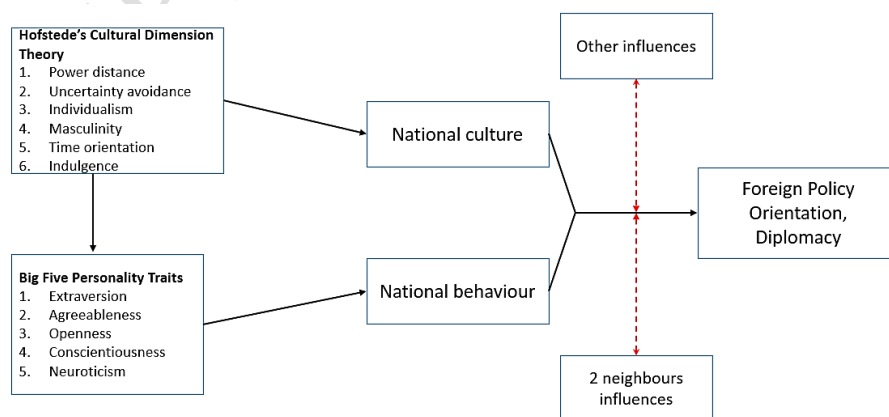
Hofstede's Cultural Dimension Theory
1. Power distance
2. Uncertainty avoidance
3. Individualism
4. Masculinity
5. Time orientation
6. Indulgence

Big Five Personality Traits
1. Extraversion
2. Agreeableness
3. Openness
4. Conscientiousness
5. Neuroticism

National culture

National behaviour

Other influences

Foreign Policy Orientation, Diplomacy

2 neighbours influences